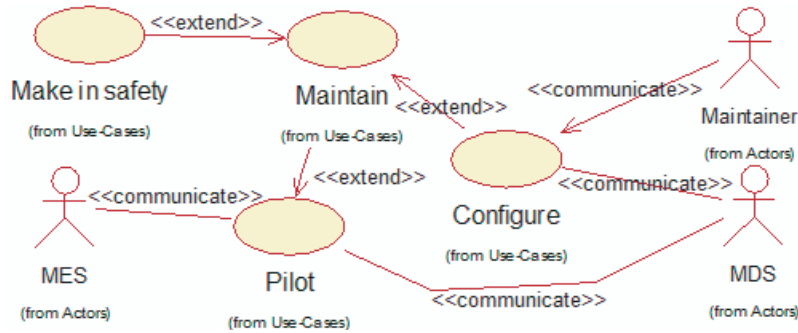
<<extend>>

Make in safety

(from Use-Cases)

Maintain

(from Use-Cases)

<<extend>>

<<communicate>>

Maintainer

(from Actors)

<<communicate>>

<<extend>>

<<communicate>>

Configure

(from Use-Cases)

MES

(from Actors)

Pilot

(from Use-Cases)

<<communicate>>

MDS

(from Actors)